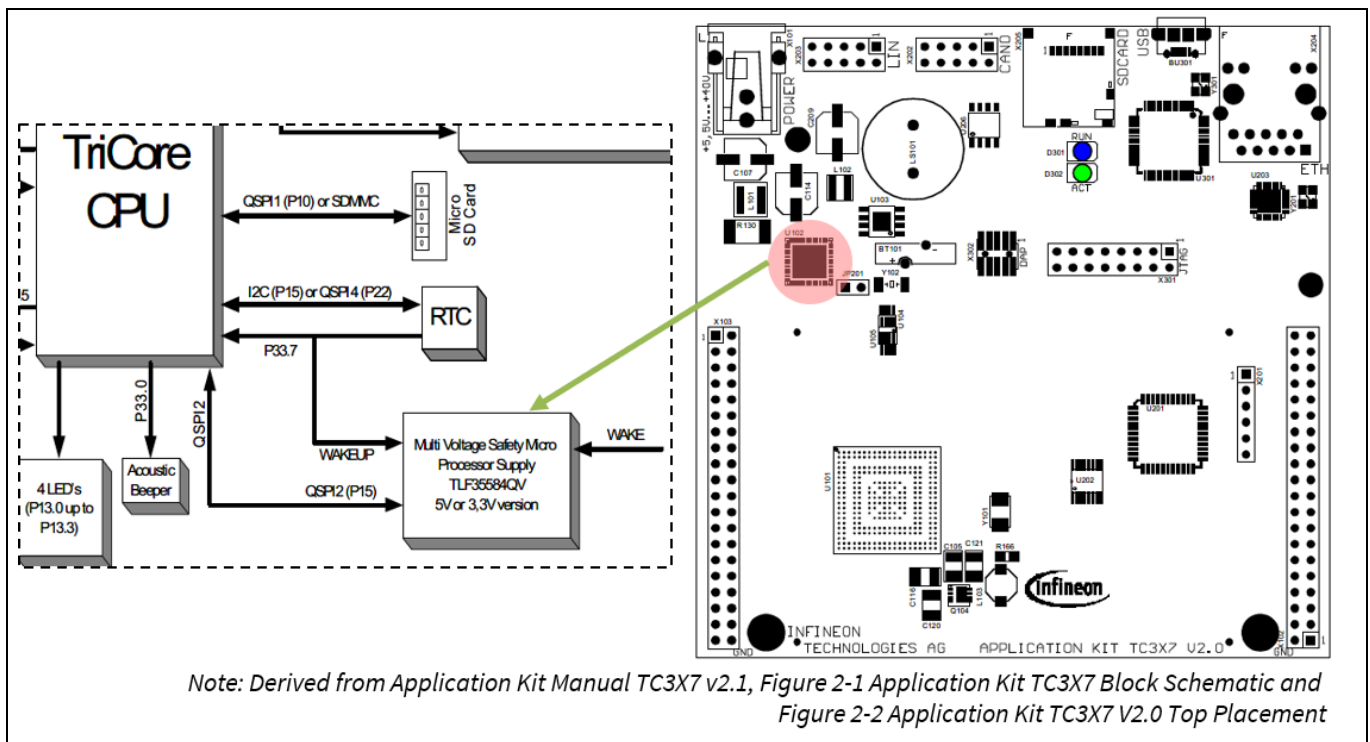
TriCore CPU

QSPI1 (P10) or SDMMC

Micro SD Card

5

I2C (P15) or QSPI4 (P22)

RTC

P33.7

P33.0

QSPI2

WAKEUP

WAKE

Multi Voltage Safety Micro Processor Supply TLF35584QV 5V or 3,3V version

QSPI2 (P15)

4 LED's (P13.0 up to P13.3)

Acoustic Beeper

X101
+5,5V...+40V
POWER
X203
LIN
X202
CAN0
X205
F
SDCARD
USB
BU301
F
X204
Y301
C209
L5101
U206
RUN
D301
D302
ACT
U301
ETH
C107
C114
L102
U103
U203
Y201
L101
R130
U102
BT101
X302
DAP 1
JTAG 1
X301
JP201
Y102
X103
U105
U104
X201
U201
U101
U202
Y101
C105
C121
R166
C116
Q104
L103
C120
Infineon
INFINEON TECHNOLOGIES AG
APPLICATION KIT TC3X7 V2.0
GND
X102
GND

Note: Derived from Application Kit Manual TC3X7 v2.1, Figure 2-1 Application Kit TC3X7 Block Schematic and Figure 2-2 Application Kit TC3X7 V2.0 Top Placement